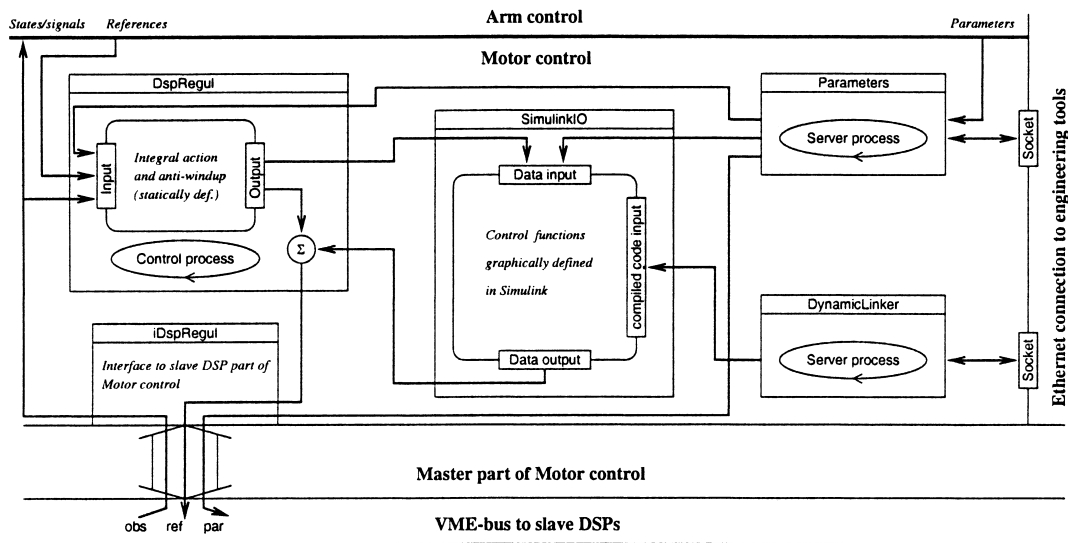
States/signals References

Arm control

Parameters

Motor control

DspRegul

Input

Integral action and anti-windup (statically def.)

Output

Control process

$\Sigma$

SimulinkIO

Data input

Control functions graphically defined in Simulink

compiled code input

Data output

Parameters

Server process

Socket

DynamicLinker

Server process

Socket

Ethernet connection to engineering tools

iDspRegul

Interface to slave DSP part of Motor control

Master part of Motor control

obs ref par

VME-bus to slave DSPs